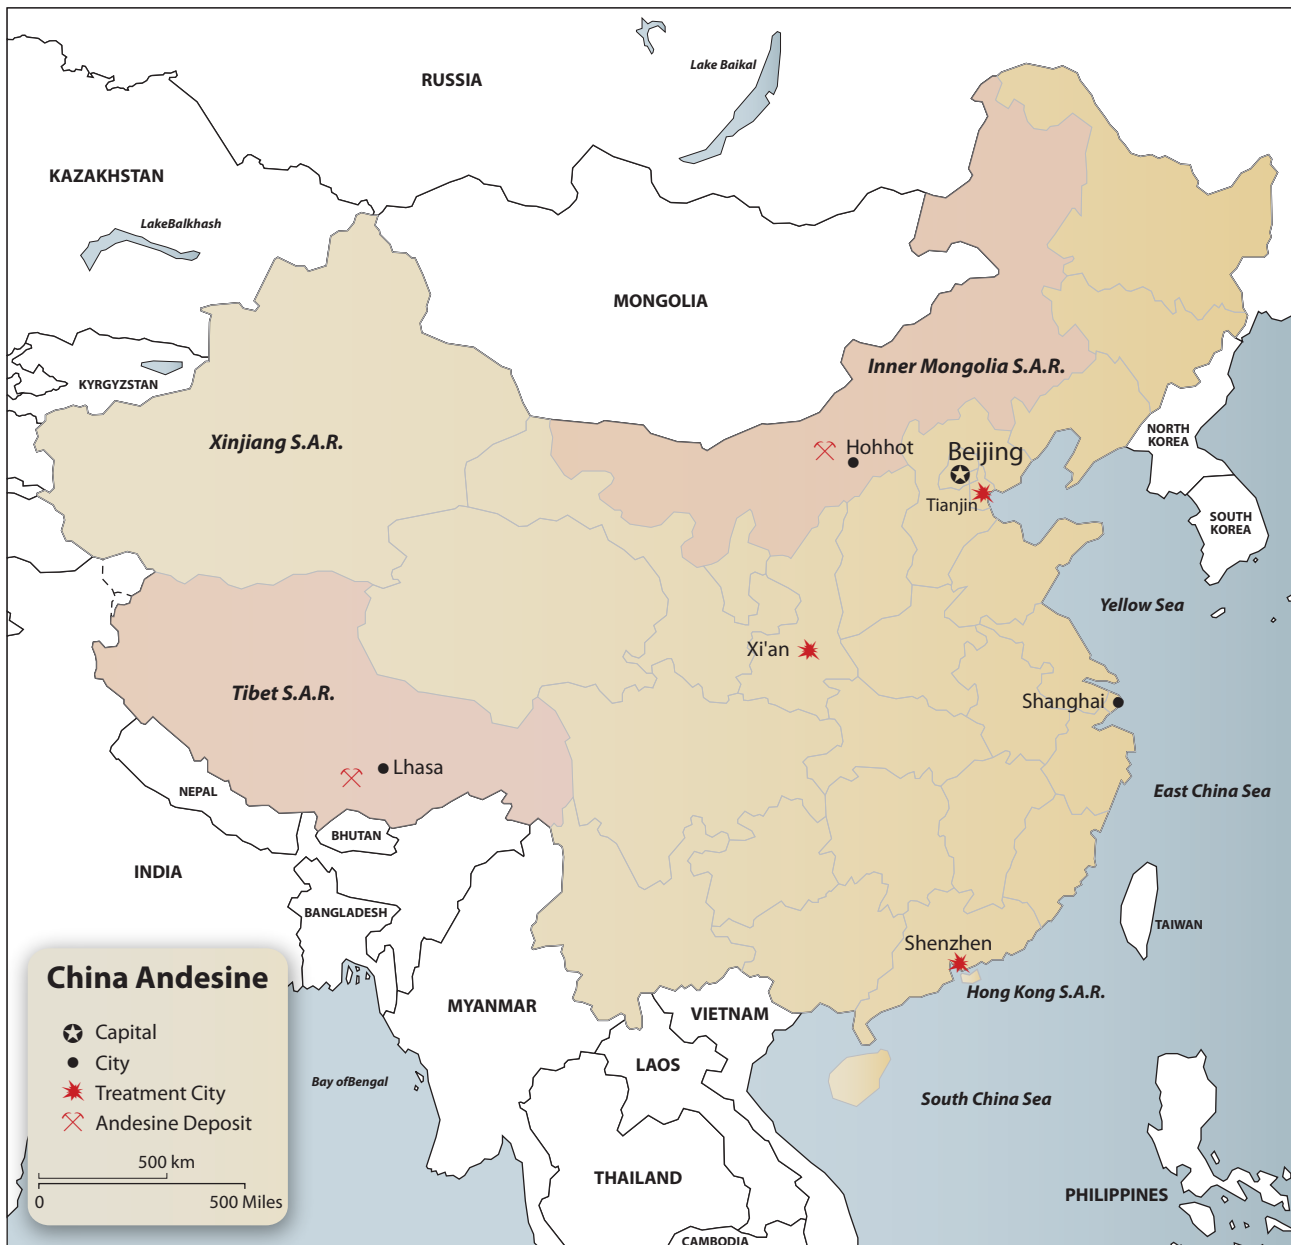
RUSSIA

Lake Baikal

KAZAKHSTAN

LakeBalkhash

MONGOLIA

KYRGYZSTAN

Inner Mongolia S.A.R.

Xinjiang S.A.R.

Hohhot

Beijing

NORTH KOREA

Tianjin

SOUTH KOREA

Yellow Sea

Xi'an

Tibet S.A.R.

Shanghai

Lhasa

East China Sea

NEPAL

BHUTAN

INDIA

TAIWAN

BANGLADESH

Shenzhen

Hong Kong S.A.R.

China Andesine

Capital

City

Treatment City

Andesine Deposit

500 km

0

500 Miles

MYANMAR

VIETNAM

LAOS

Bay ofBengal

South China Sea

THAILAND

PHILIPPINES

CAMBODIA